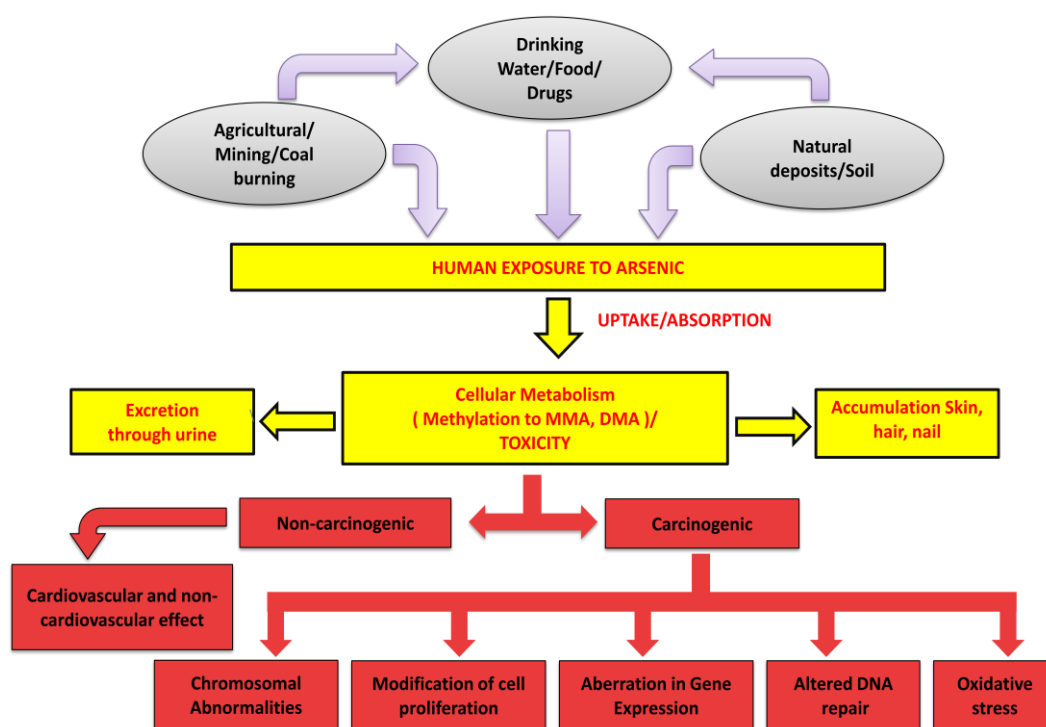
Drinking Water/Food/ Drugs

Agricultural/ Mining/Coal burning

Natural deposits/Soil

HUMAN EXPOSURE TO ARSENIC

UPTAKE/ABSORPTION

Excretion through urine

Cellular Metabolism ( Methylation to MMA, DMA )/ TOXICITY

Accumulation Skin, hair, nail

Non-carcinogenic

Carcinogenic

Cardiovascular and non-cardiovascular effect

Chromosomal Abnormalities

Modification of cell proliferation

Aberration in Gene Expression

Altered DNA repair

Oxidative stress